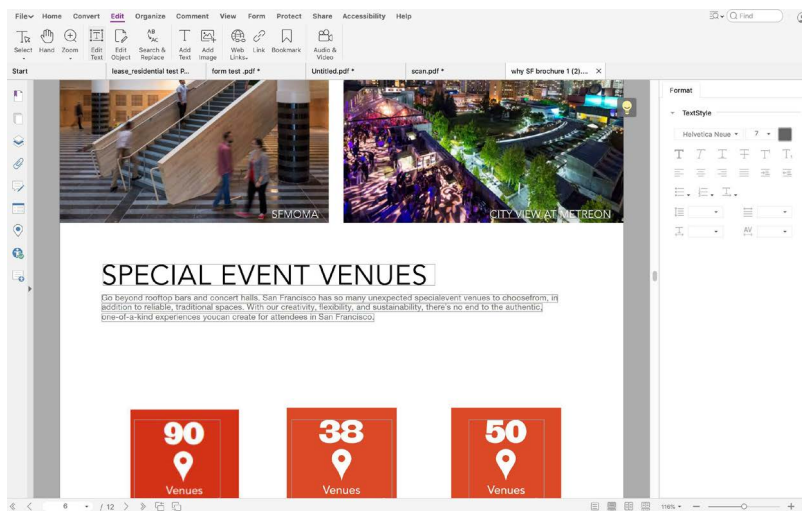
File Home Convert Edit Organize Comment View Form Protect Share Accessibility Help

Find

Select Hand Zoom Edit Text Edit Object Search & Replace Add Text Add Image Web Links Link Bookmark Audio & Video

Start lease_residential test P... form test .pdf * Untitled.pdf * scan.pdf * why SF brochure 1 (2)....

Format

TextStyle

Helvetica Neue ?

SFMOMA

CITY VIEW AT METREON

SPECIAL EVENT VENUES

Go beyond rooftop bars and concert halls. San Francisco has so many unexpected specialevent venues to choosefrom, in addition to reliable, traditional spaces. With our creativity, flexibility, and sustainability, there's no end to the authentic, one-of-a-kind experiences youcan create for attendees in San Francisco.

90
Venues

38
Venues

50
Venues

6 / 12

116%